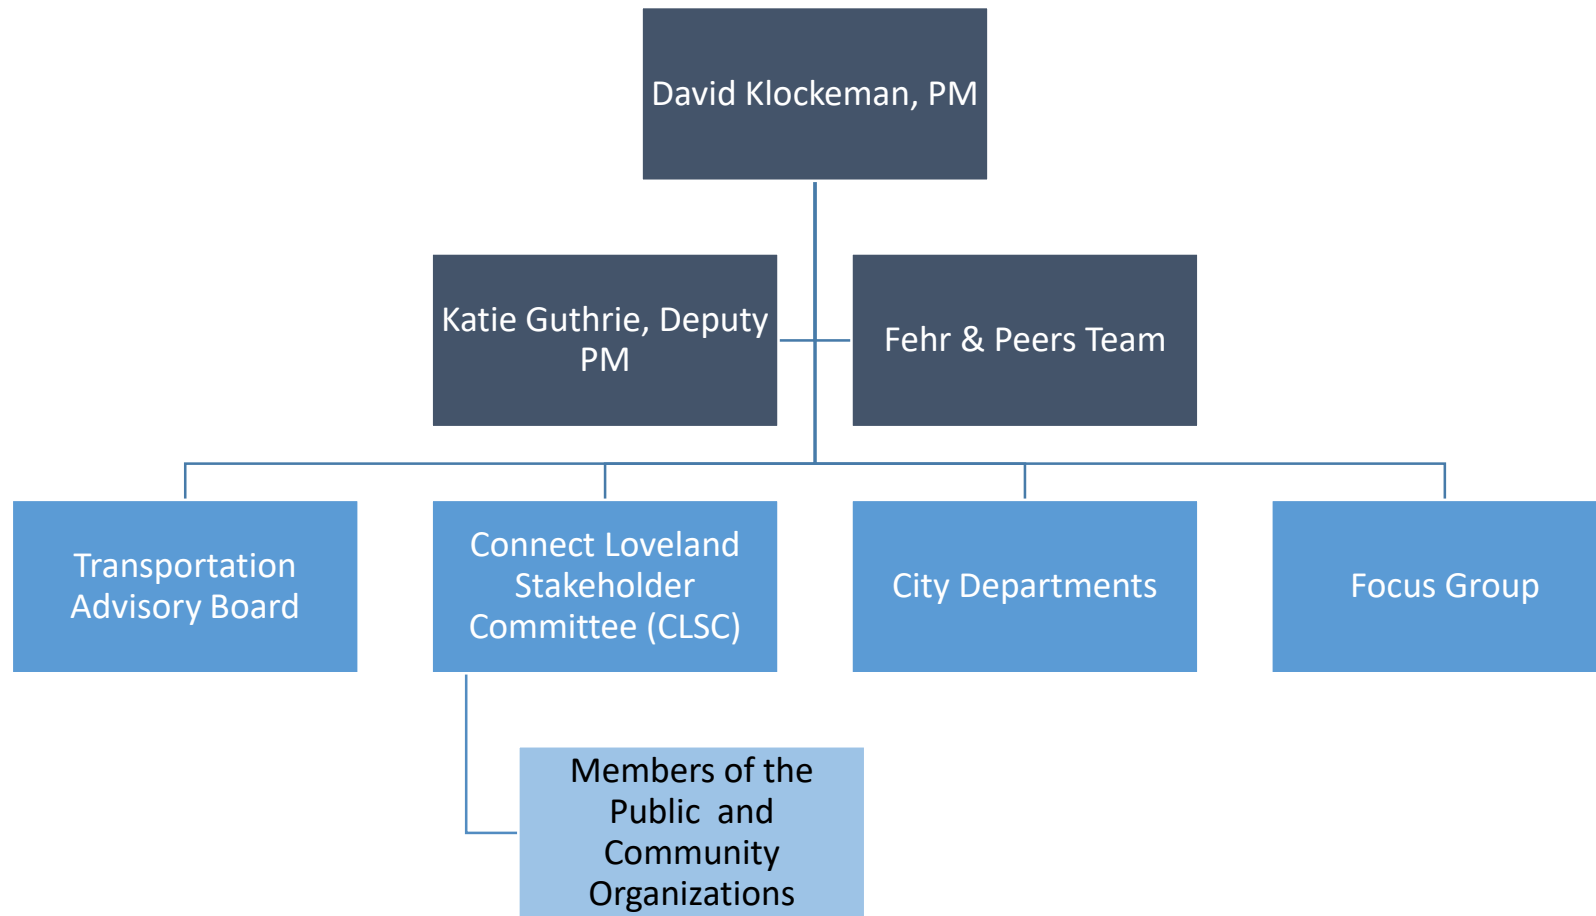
David Klockeman, PM

Katie Guthrie, Deputy PM

Fehr & Peers Team

Transportation Advisory Board

Connect Loveland Stakeholder Committee (CLSC)

City Departments

Focus Group

Members of the Public and Community Organizations